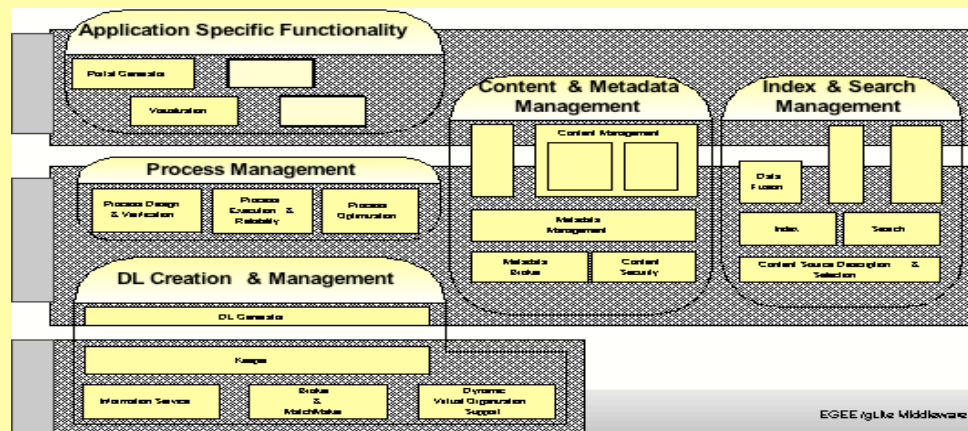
Application Specific Functionality

Portal Generator

Visualization

Content & Metadata Management

Content Management

Metadata Management

Metadata Broker

Content Security

Index & Search Management

Data Fusion

Index

Search

Content Source Description & Selection

Process Management

Process Design & Verification

Process Execution & Reliability

Process Optimization

DL Creation & Management

DL Generator

Keeper

Information Service

Broker & MatchMaker

Dynamic Virtual Organization Support

EGEE/gLite Middleware